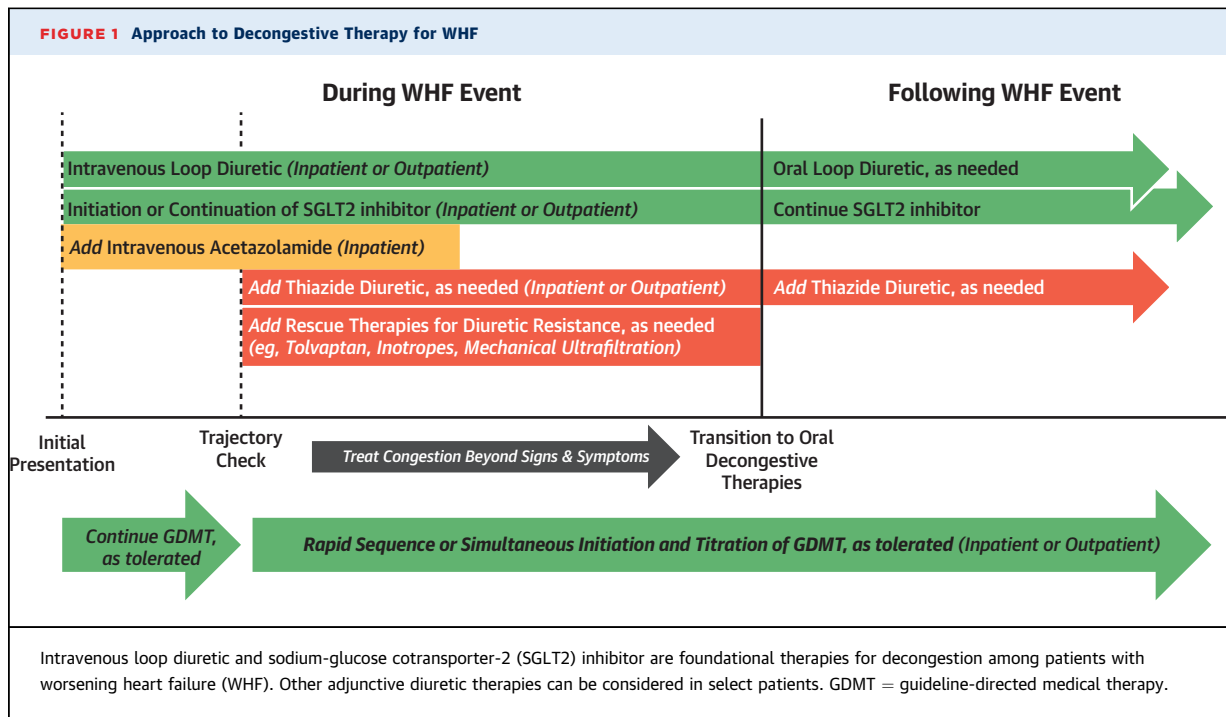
FIGURE 1 Approach to Decongestive Therapy for WHF

During WHF Event

Following WHF Event

Intravenous Loop Diuretic (Inpatient or Outpatient)

Oral Loop Diuretic, as needed

Initiation or Continuation of SGLT2 inhibitor (Inpatient or Outpatient)

Continue SGLT2 inhibitor

Add Intravenous Acetazolamide (Inpatient)

Add Thiazide Diuretic, as needed (Inpatient or Outpatient)

Add Thiazide Diuretic, as needed

Add Rescue Therapies for Diuretic Resistance, as needed (eg, Tolvaptan, Inotropes, Mechanical Ultrafiltration)

Initial Presentation

Trajectory Check

Treat Congestion Beyond Signs & Symptoms

Transition to Oral Decongestive Therapies

Continue GDMT, as tolerated

Rapid Sequence or Simultaneous Initiation and Titration of GDMT, as tolerated (Inpatient or Outpatient)

Intravenous loop diuretic and sodium-glucose cotransporter-2 (SGLT2) inhibitor are foundational therapies for decongestion among patients with worsening heart failure (WHF). Other adjunctive diuretic therapies can be considered in select patients. GDMT = guideline-directed medical therapy.